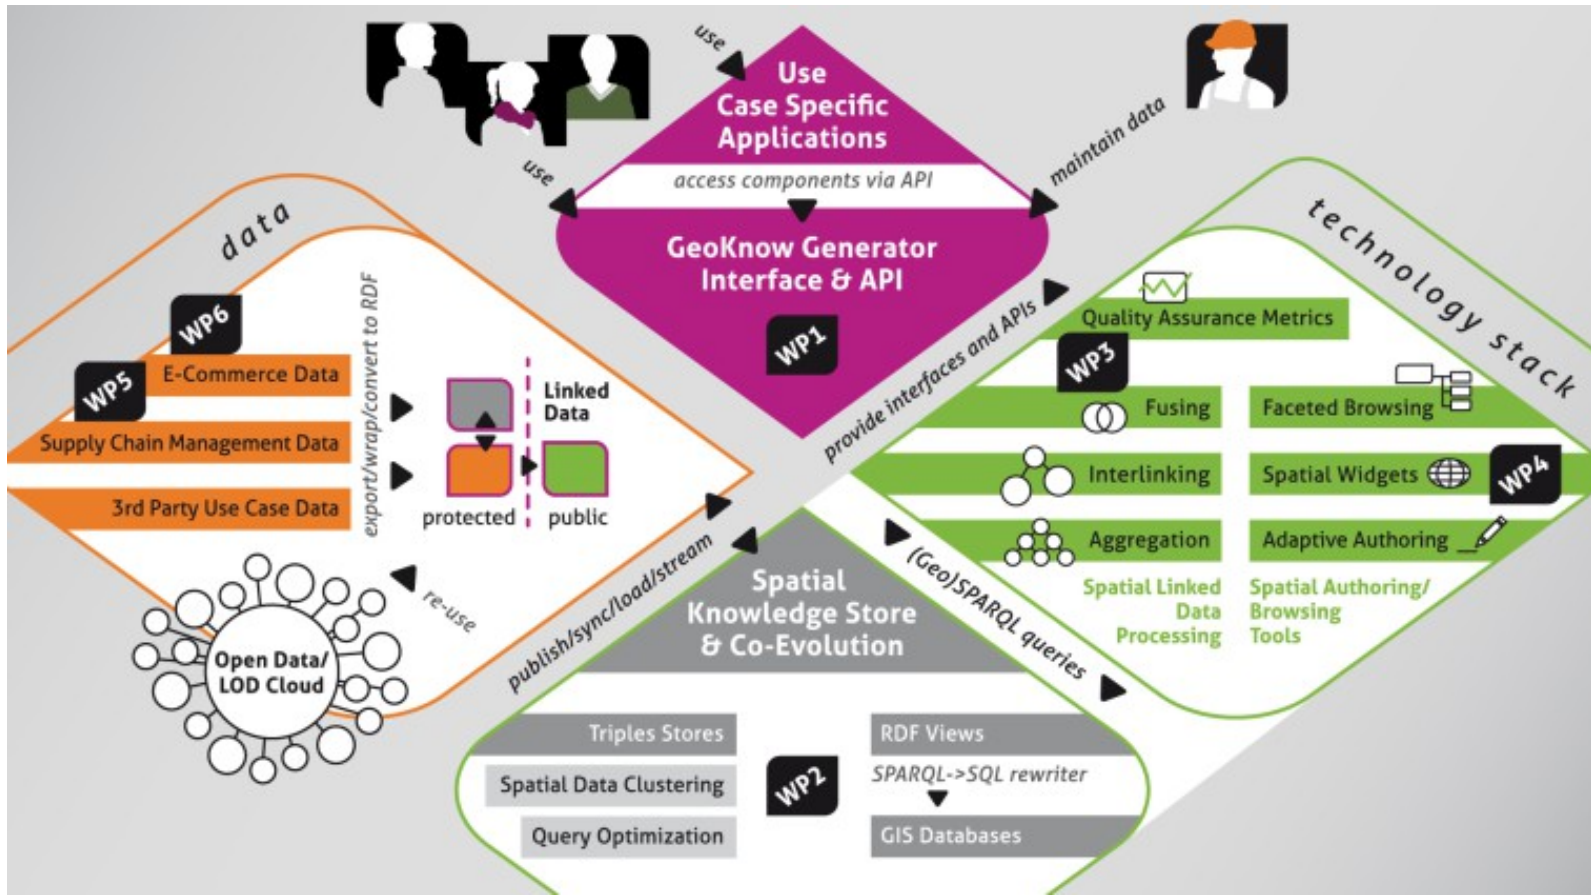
use

Use Case Specific Applications

use

maintain data

access components via API

GeoKnow Generator Interface & API

WP1

data

WP6

WP5

E-Commerce Data

Supply Chain Management Data

3rd Party Use Case Data

export/wrap/convert to RDF

Linked Data

protected

public

re-use

Open Data/ LOD Cloud

provide interfaces and APIs

technology stack

Quality Assurance Metrics

WP3

Fusing

Faceted Browsing

Interlinking

Spatial Widgets

WP4

Aggregation

Adaptive Authoring

Spatial Linked Data Processing

Spatial Authoring/ Browsing Tools

publish/sync/load/stream

(Geo)SPARQL queries

Spatial Knowledge Store & Co-Evolution

Triples Stores

Spatial Data Clustering

Query Optimization

WP2

RDF Views

SPARQL->SQL rewriter

GIS Databases